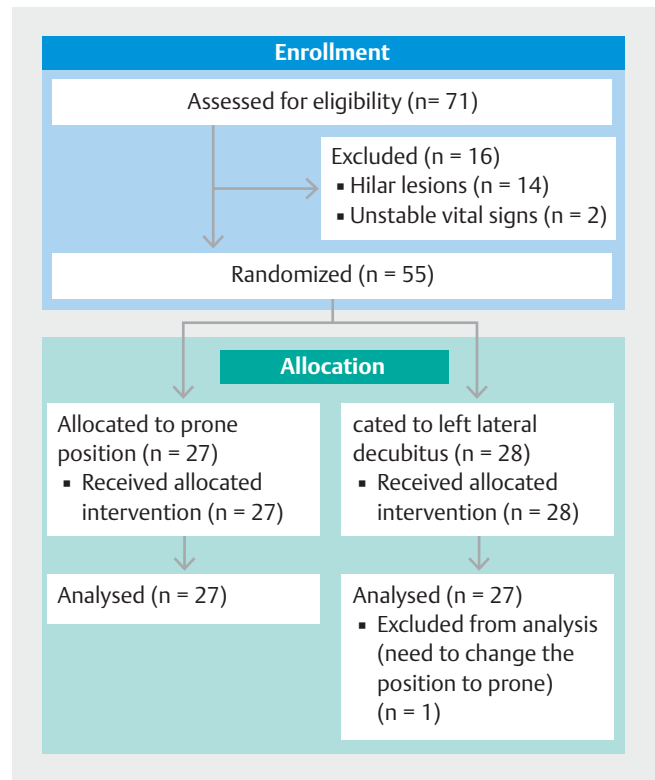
Enrollment

Assessed for eligibility (n= 71)

Excluded (n = 16)
▪ Hilar lesions (n = 14)
▪ Unstable vital signs (n = 2)

Randomized (n = 55)

Allocation

Allocated to prone position (n = 27)
▪ Received allocated intervention (n = 27)

cated to left lateral decubitus (n = 28)
▪ Received allocated intervention (n = 28)

Analysed (n = 27)

Analysed (n = 27)
▪ Excluded from analysis (need to change the position to prone) (n = 1)